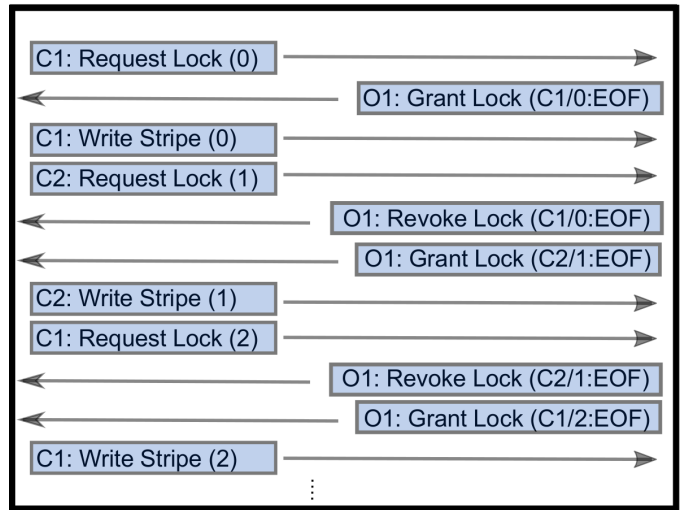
C1: Request Lock (0)

O1: Grant Lock (C1/0:EOF)

C1: Write Stripe (0)

C2: Request Lock (1)

O1: Revoke Lock (C1/0:EOF)

O1: Grant Lock (C2/1:EOF)

C2: Write Stripe (1)

C1: Request Lock (2)

O1: Revoke Lock (C2/1:EOF)

O1: Grant Lock (C1/2:EOF)

C1: Write Stripe (2)

⋮